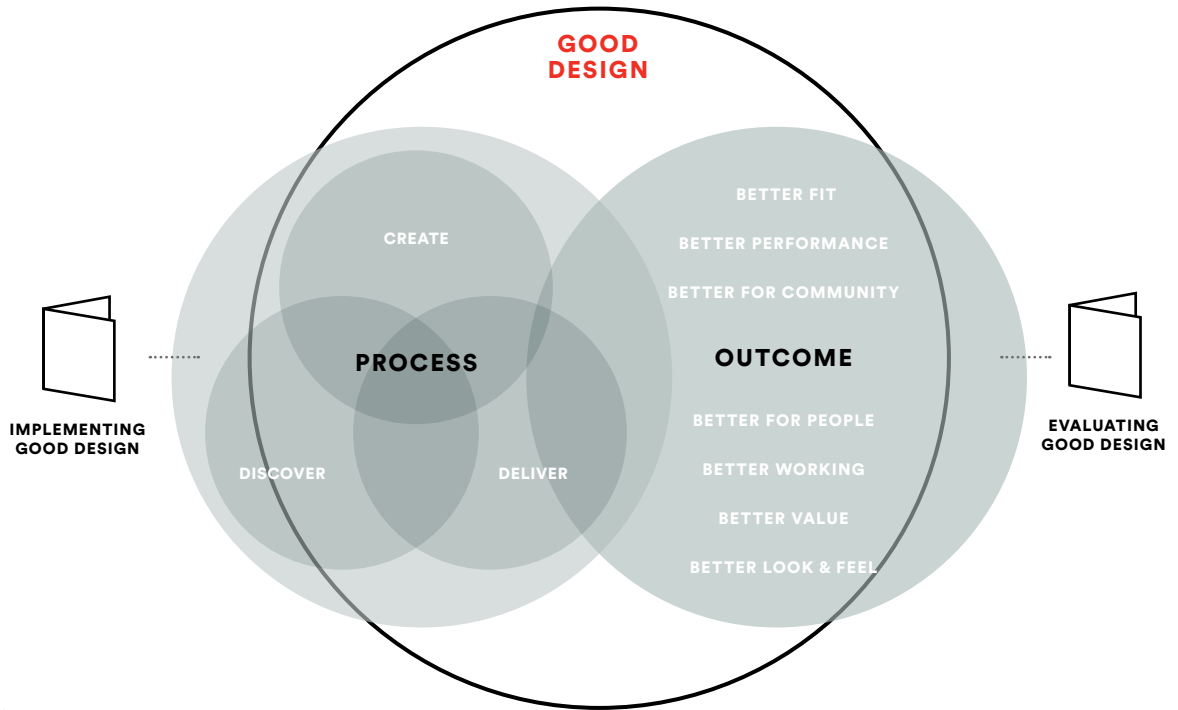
GOOD DESIGN

IMPLEMENTING GOOD DESIGN

CREATE

PROCESS

DISCOVER

DELIVER

BETTER FIT

BETTER PERFORMANCE

BETTER FOR COMMUNITY

OUTCOME

BETTER FOR PEOPLE

BETTER WORKING

BETTER VALUE

BETTER LOOK & FEEL

EVALUATING GOOD DESIGN